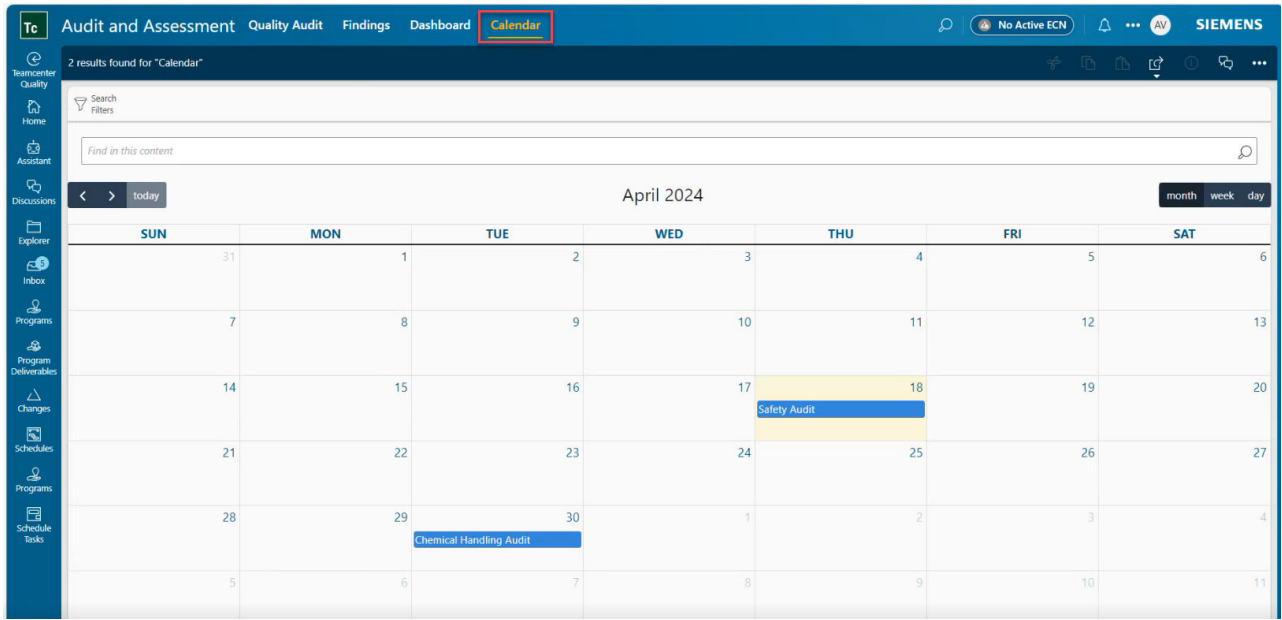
Tc Audit and Assessment Quality Audit Findings Dashboard Calendar

No Active ECN AV SIEMENS

Teamcenter Quality
Home
Assistant
Discussions
Explorer
5
Inbox
Programs
Program Deliverables
Changes
Schedules
Programs
Schedule Tasks

2 results found for "Calendar"

Search Filters

Find in this content

today

April 2024

month week day

| SUN | MON | TUE | WED | THU | FRI | SAT |
|---|---|---|---|---|---|---|
| 31 | 1 | 2 | 3 | 4 | 5 | 6 |
| 7 | 8 | 9 | 10 | 11 | 12 | 13 |
| 14 | 15 | 16 | 17 | 18 Safety Audit | 19 | 20 |
| 21 | 22 | 23 | 24 | 25 | 26 | 27 |
| 28 | 29 | 30 Chemical Handling Audit | 1 | 2 | 3 | 4 |
| 5 | 6 | 7 | 8 | 9 | 10 | 11 |